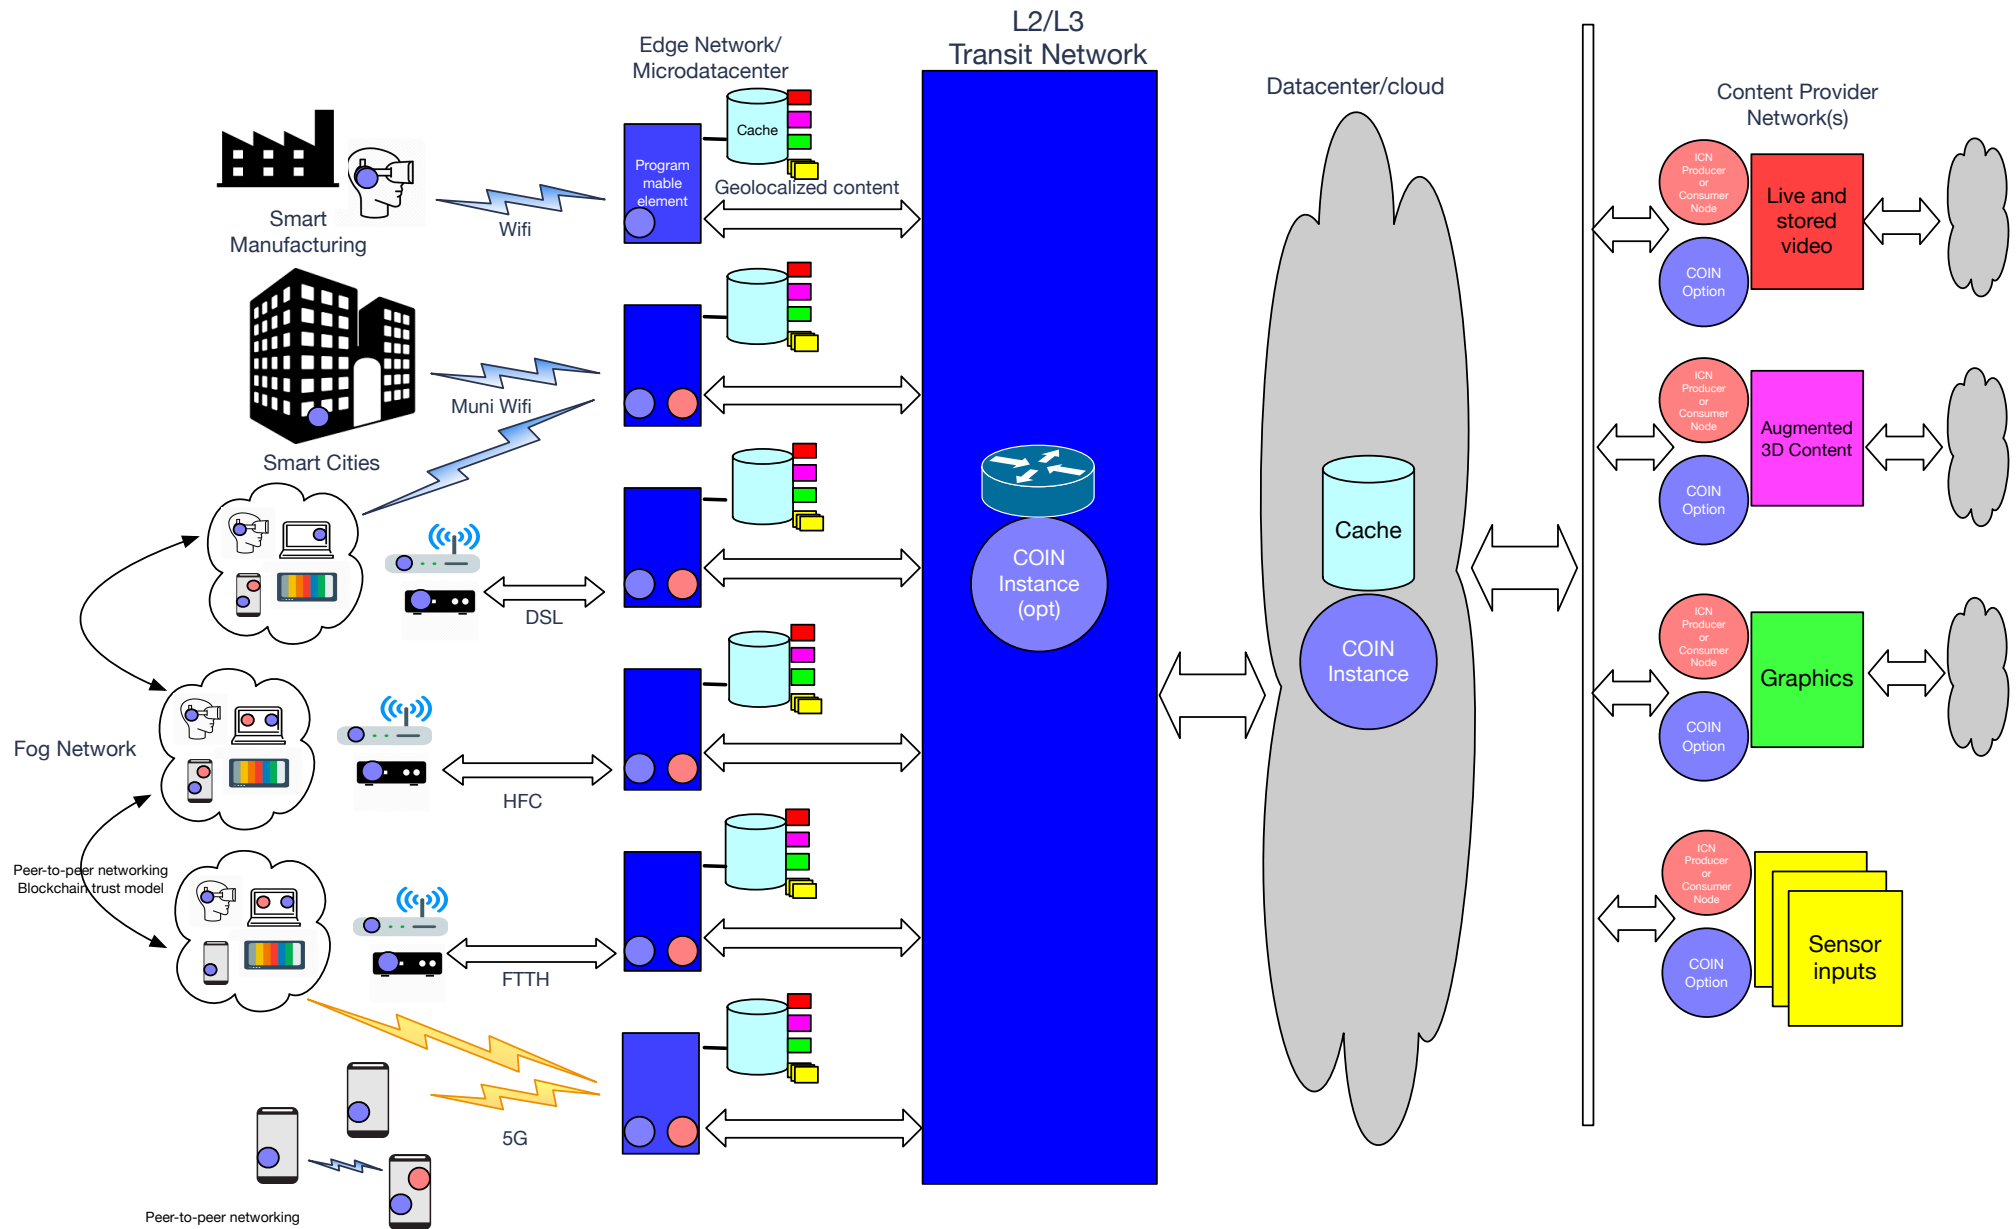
Edge Network/
Microdatacenter

L2/L3
Transit Network

Datacenter/cloud

Content Provider
Network(s)

Smart
Manufacturing

Wifi

Program
mable
element

Cache

Geolocalized content

ICN
Producer
or
Consumer
Node

Live and
stored
video

COIN
Option

Muni Wifi

Smart Cities

ICN
Producer
or
Consumer
Node

Augmented
3D Content

COIN
Option

COIN
Instance
(opt)

Cache

COIN
Instance

DSL

ICN
Producer
or
Consumer
Node

Graphics

COIN
Option

Fog Network

HFC

Peer-to-peer networking
Blockchain trust model

ICN
Producer
or
Consumer
Node

Sensor
inputs

COIN
Option

FTTH

5G

Peer-to-peer networking